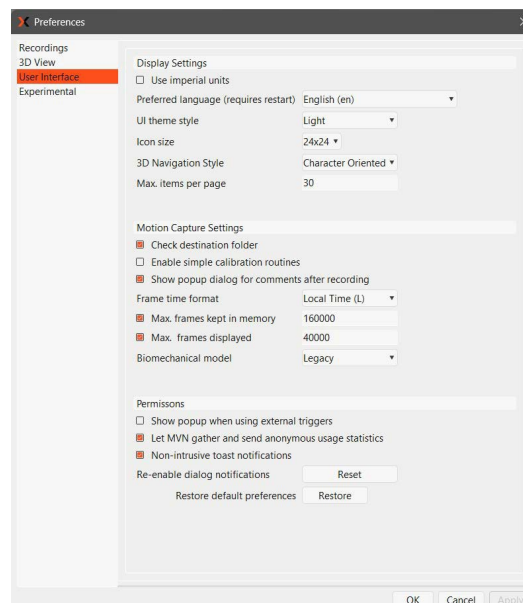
Preferences

Recordings
3D View
User Interface
Experimental

Display Settings
Use imperial units
Preferred language (requires restart) English (en)
UI theme style Light
Icon size 24x24
3D Navigation Style Character Oriented
Max. items per page 30

Motion Capture Settings
Check destination folder
Enable simple calibration routines
Show popup dialog for comments after recording
Frame time format Local Time (L)
Max. frames kept in memory 160000
Max. frames displayed 40000
Biomechanical model Legacy

Permissons
Show popup when using external triggers
Let MVN gather and send anonymous usage statistics
Non-intrusive toast notifications
Re-enable dialog notifications Reset
Restore default preferences Restore

OK Cancel Apply